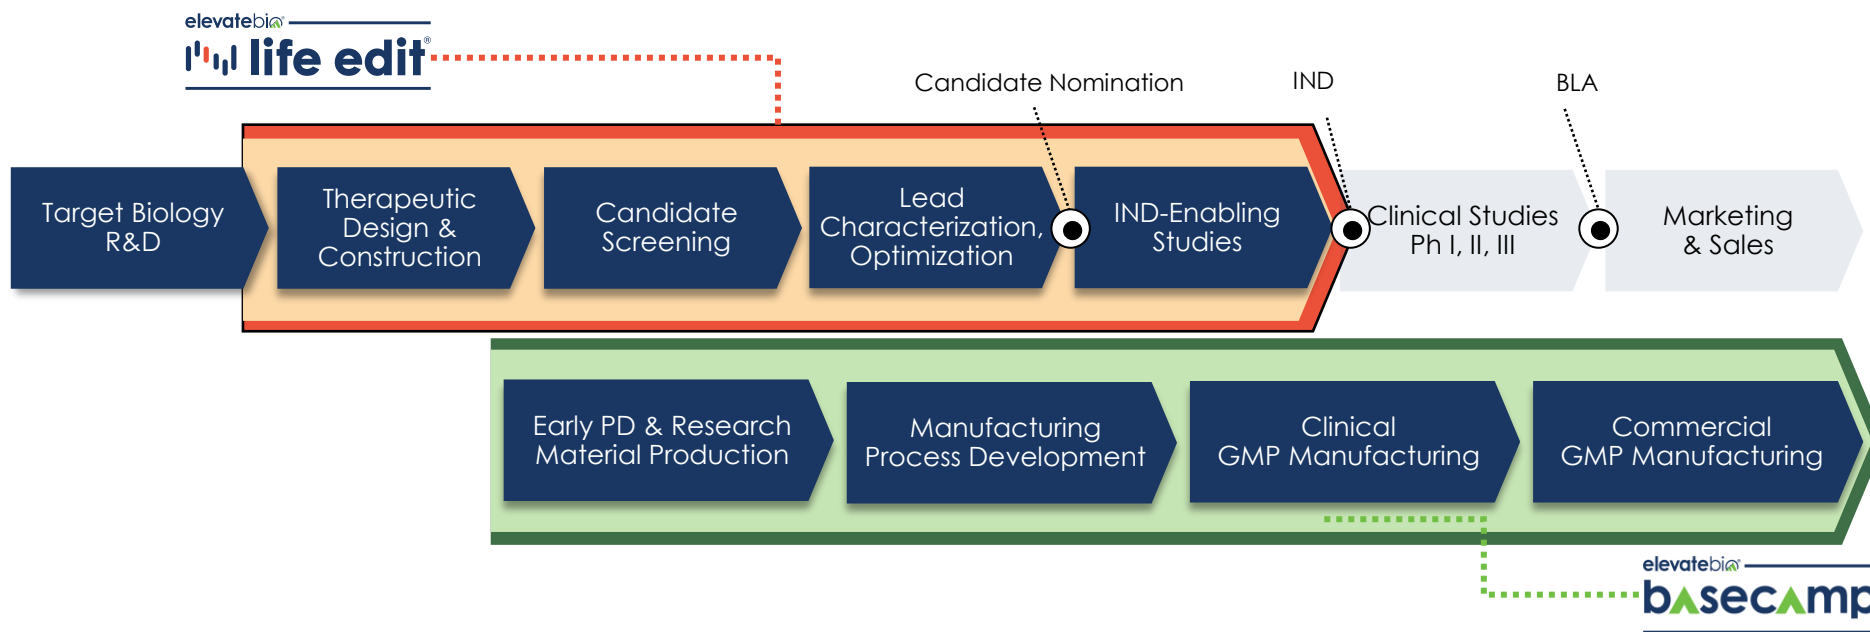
elevatebio
life edit®

Candidate Nomination
IND
BLA

Target Biology R&D
Therapeutic Design & Construction
Candidate Screening
Lead Characterization, Optimization
IND-Enabling Studies
Clinical Studies Ph I, II, III
Marketing & Sales

Early PD & Research Material Production
Manufacturing Process Development
Clinical GMP Manufacturing
Commercial GMP Manufacturing

elevatebio
basecamp